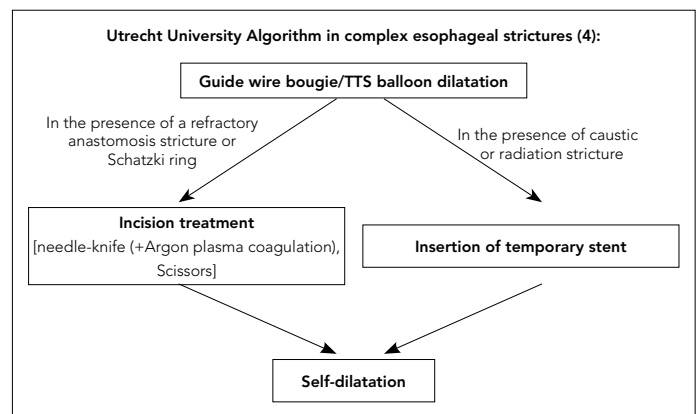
Utrecht University Algorithm in complex esophageal strictures (4):

Guide wire bougie/TTS balloon dilatation

In the presence of a refractory anastomosis stricture or Schatzki ring

In the presence of caustic or radiation stricture

Incision treatment
[needle-knife (+Argon plasma coagulation), Scissors]

Insertion of temporary stent

Self-dilatation